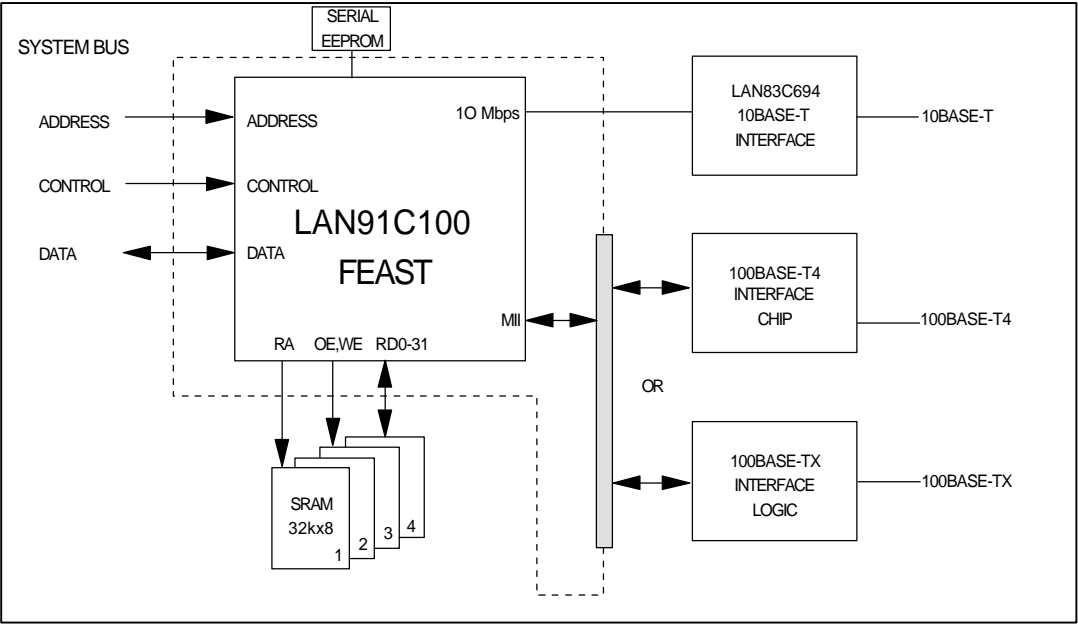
SERIAL EEPROM

SYSTEM BUS

ADDRESS

CONTROL

DATA

ADDRESS

CONTROL

DATA

1O Mbps

LAN91C100

FEAST

MII

RA

OE,WE

RD0-31

SRAM

32kx8

1

2

3

4

LAN83C694

10BASE-T

INTERFACE

10BASE-T

100BASE-T4

INTERFACE

CHIP

100BASE-T4

OR

100BASE-TX

INTERFACE

LOGIC

100BASE-TX